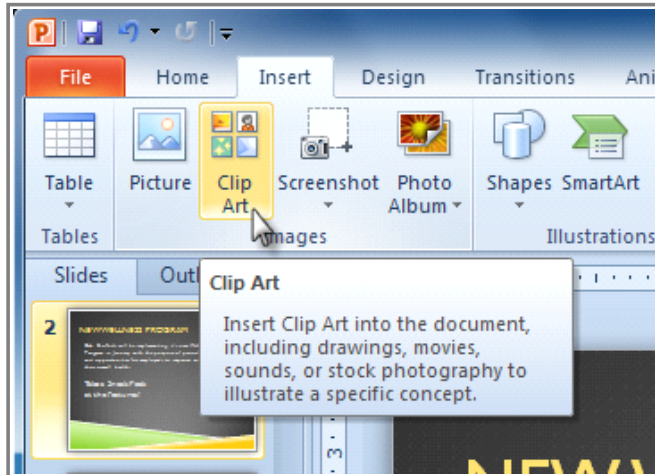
P

File Home Insert Design Transitions Ani

Table Picture Clip Art Screenshot Photo Album Shapes SmartArt

Tables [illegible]mages Illustrations

Slides Outl

2

NEWWELLNESS PROGRAM

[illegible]

Clip Art

Insert Clip Art into the document, including drawings, movies, sounds, or stock photography to illustrate a specific concept.

NEW